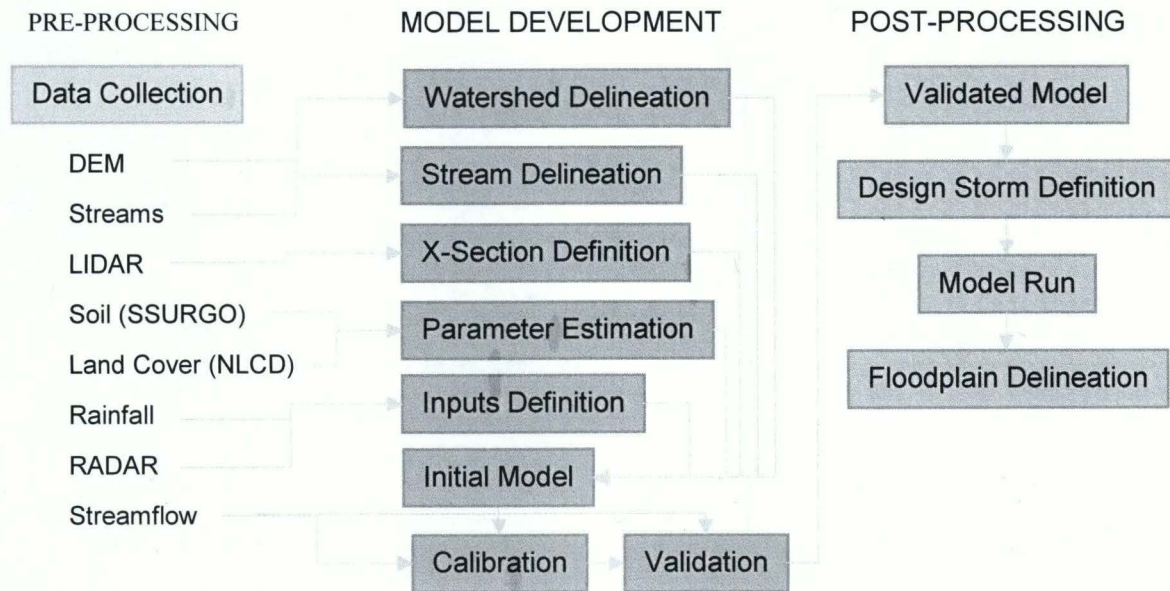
PRE-PROCESSING

Data Collection

DEM

Streams

LIDAR

Soil (SSURGO)

Land Cover (NLCD)

Rainfall

RADAR

Streamflow

MODEL DEVELOPMENT

Watershed Delineation

Stream Delineation

X-Section Definition

Parameter Estimation

Inputs Definition

Initial Model

Calibration

Validation

POST-PROCESSING

Validated Model

Design Storm Definition

Model Run

Floodplain Delineation